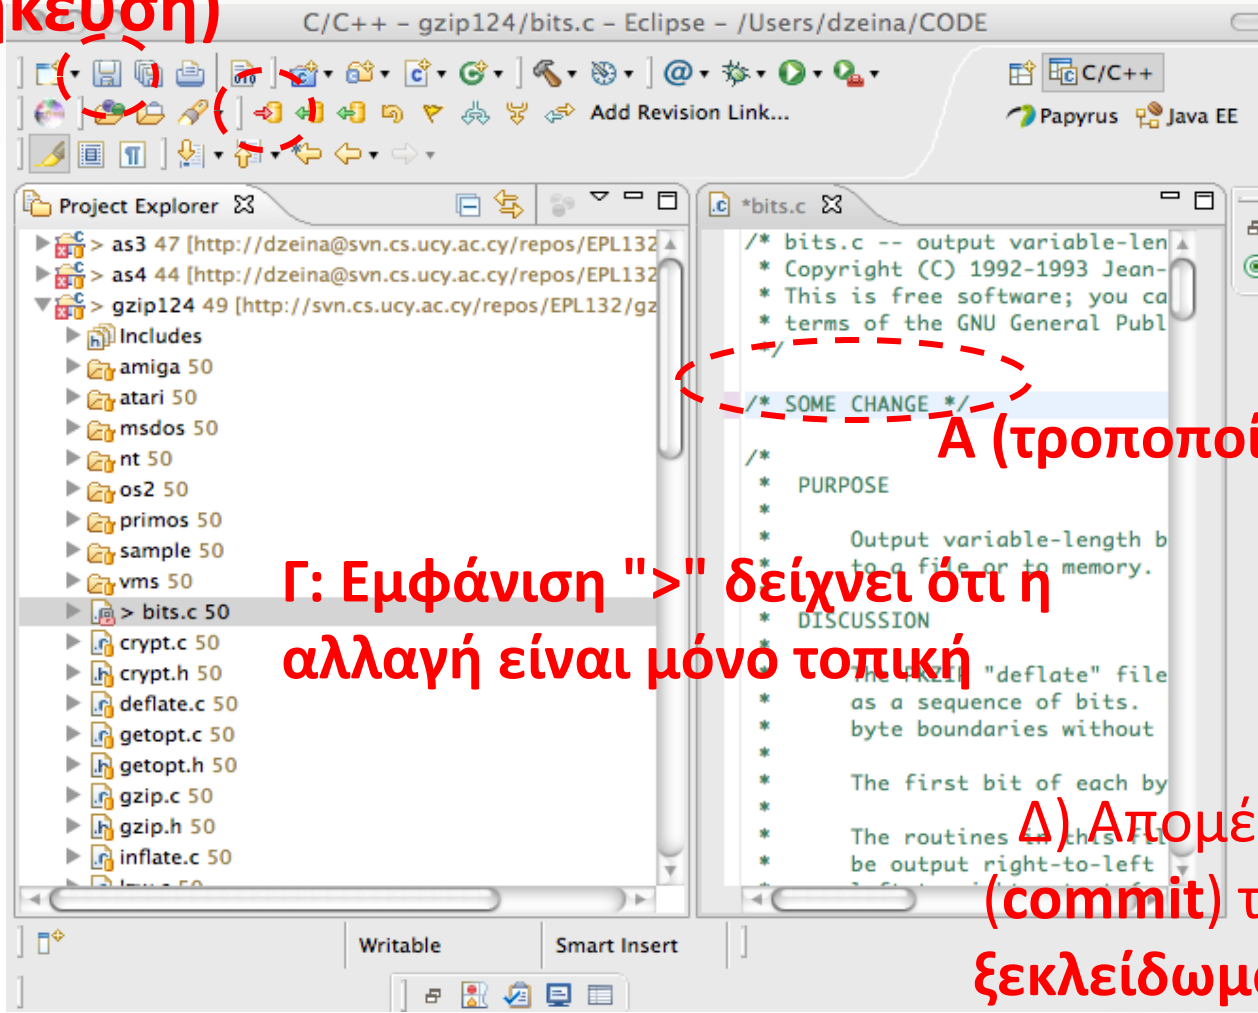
κευση)

C/C++ - gzip124/bits.c - Eclipse - /Users/dzeina/CODE

Add Revision Link...

C/C++

Papyrus Java EE

Project Explorer

> as3 47 [http://dzeina@svn.cs.ucy.ac.cy/repos/EPL132
> as4 44 [http://dzeina@svn.cs.ucy.ac.cy/repos/EPL132
> gzip124 49 [http://svn.cs.ucy.ac.cy/repos/EPL132/gz
Includes
amiga 50
atari 50
msdos 50
nt 50
os2 50
primos 50
sample 50
vms 50
> bits.c 50
crypt.c 50
crypt.h 50
deflate.c 50
getopt.c 50
getopt.h 50
gzip.c 50
gzip.h 50
inflate.c 50

*bits.c

/* bits.c -- output variable-len
 * Copyright (C) 1992-1993 Jean-
 * This is free software; you ca
 * terms of the GNU General Publ
 */

/* SOME CHANGE */

/*
 * PURPOSE
 *
 * Output variable-length b
 * to a file or to memory.
 *
 * DISCUSSION
 *
 * The PKZIP "deflate" file
 * as a sequence of bits.
 * byte boundaries without
 *
 * The first bit of each by
 *
 * The routines in this fi
 * be output right-to-left

Α (τροποποί

Γ: Εμφάνιση ">" δείχνει ότι η αλλαγή είναι μόνο τοπική

Δ) Απομέ (commit) τ ξεκλείδωμ

Writable

Smart Insert